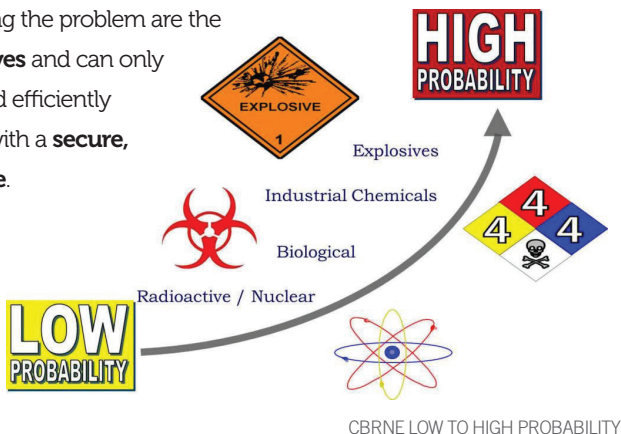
g the problem are the ves and can only d efficiently vith a secure, e.

EXPLOSIVE
1

HIGH
PROBABILITY

Explosives

Industrial Chemicals

4
4 4

Biological

Radioactive / Nuclear

LOW
PROBABILITY

CBRNE LOW TO HIGH PROBABILITY